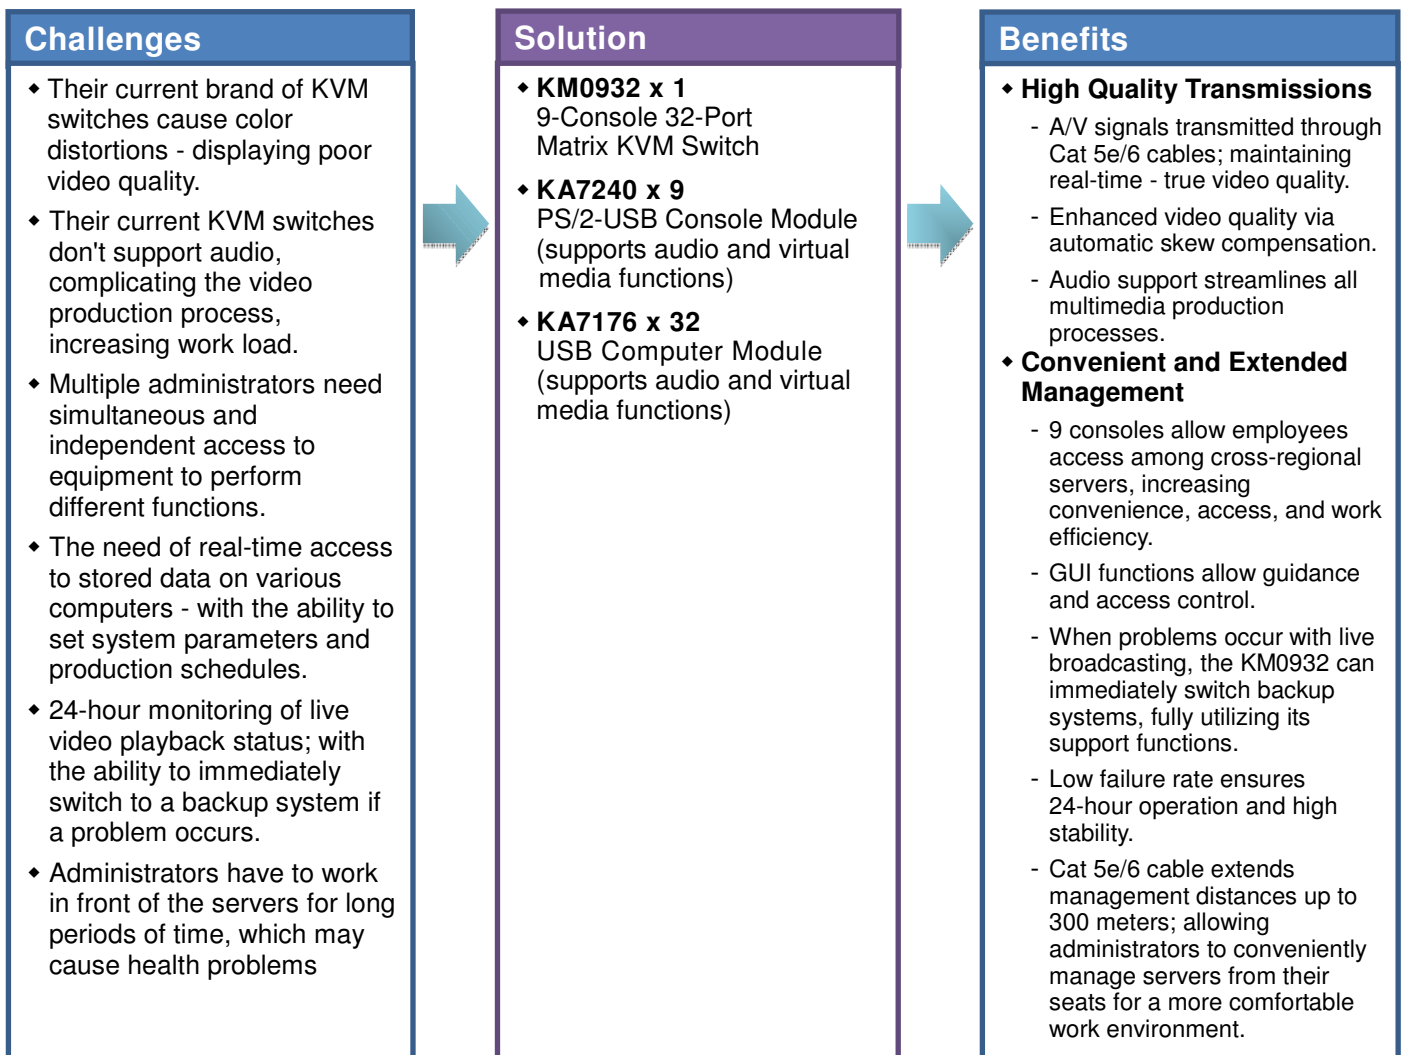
Challenges

- Their current brand of KVM switches cause color distortions - displaying poor video quality.
- Their current KVM switches don't support audio, complicating the video production process, increasing work load.
- Multiple administrators need simultaneous and independent access to equipment to perform different functions.
- The need of real-time access to stored data on various computers - with the ability to set system parameters and production schedules.
- 24-hour monitoring of live video playback status; with the ability to immediately switch to a backup system if a problem occurs.
- Administrators have to work in front of the servers for long periods of time, which may cause health problems

Solution

- **KM0932 x 1**
9-Console 32-Port Matrix KVM Switch
- **KA7240 x 9**
PS/2-USB Console Module (supports audio and virtual media functions)
- **KA7176 x 32**
USB Computer Module (supports audio and virtual media functions)

Benefits

- **High Quality Transmissions**
- A/V signals transmitted through Cat 5e/6 cables; maintaining real-time - true video quality.
- Enhanced video quality via automatic skew compensation.
- Audio support streamlines all multimedia production processes.
- **Convenient and Extended Management**
- 9 consoles allow employees access among cross-regional servers, increasing convenience, access, and work efficiency.
- GUI functions allow guidance and access control.
- When problems occur with live broadcasting, the KM0932 can immediately switch backup systems, fully utilizing its support functions.
- Low failure rate ensures 24-hour operation and high stability.
- Cat 5e/6 cable extends management distances up to 300 meters; allowing administrators to conveniently manage servers from their seats for a more comfortable work environment.